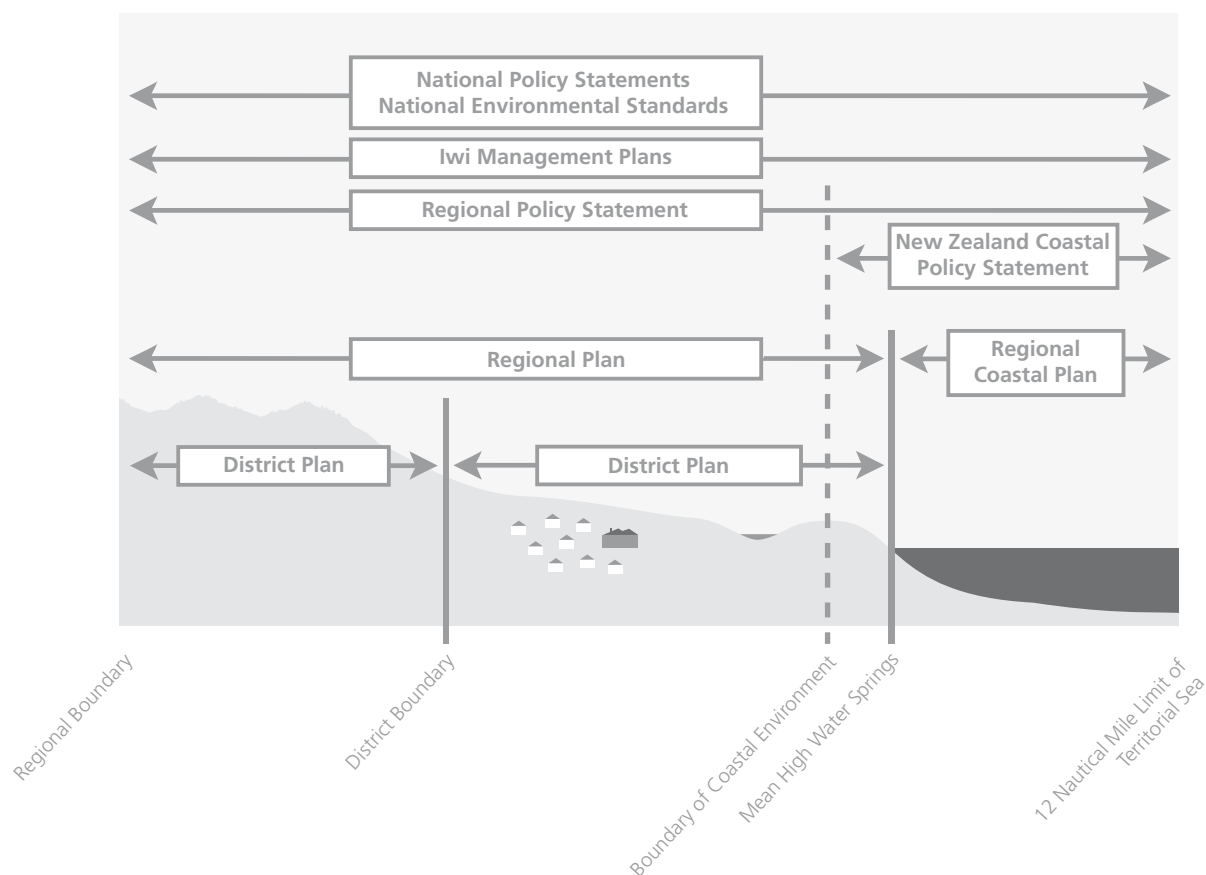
National Policy Statements
National Environmental Standards

Iwi Management Plans

Regional Policy Statement

New Zealand Coastal Policy Statement

Regional Plan

Regional Coastal Plan

District Plan

District Plan

Regional Boundary

District Boundary

Boundary of Coastal Environment

Mean High Water Springs

12 Nautical Mile Limit of Territorial Sea